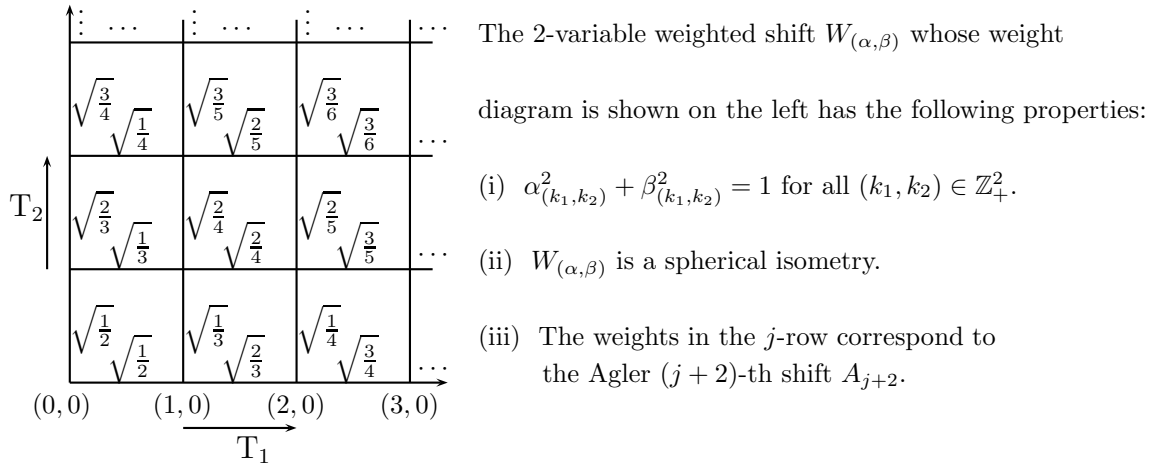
$\vdots \cdots$ $\vdots \cdots$ $\vdots \cdots$ $\cdots$

$\sqrt{\frac{3}{4}}$ $\sqrt{\frac{1}{4}}$ $\sqrt{\frac{3}{5}}$ $\sqrt{\frac{2}{5}}$ $\sqrt{\frac{3}{6}}$ $\sqrt{\frac{3}{6}}$ $\cdots$

$\sqrt{\frac{2}{3}}$ $\sqrt{\frac{1}{3}}$ $\sqrt{\frac{2}{4}}$ $\sqrt{\frac{2}{4}}$ $\sqrt{\frac{2}{5}}$ $\sqrt{\frac{3}{5}}$ $\cdots$

$\sqrt{\frac{1}{2}}$ $\sqrt{\frac{1}{2}}$ $\sqrt{\frac{1}{3}}$ $\sqrt{\frac{2}{3}}$ $\sqrt{\frac{1}{4}}$ $\sqrt{\frac{3}{4}}$ $\cdots$

$\mathrm{T}_2$

$(0,0)$ $(1,0)$ $(2,0)$ $(3,0)$

$\mathrm{T}_1$

The 2-variable weighted shift $W_{(\alpha,\beta)}$ whose weight diagram is shown on the left has the following properties:

(i) $\alpha^2_{(k_1,k_2)} + \beta^2_{(k_1,k_2)} = 1$ for all $(k_1,k_2) \in \mathbb{Z}^2_+$.

(ii) $W_{(\alpha,\beta)}$ is a spherical isometry.

(iii) The weights in the $j$-row correspond to the Agler $(j+2)$-th shift $A_{j+2}$.